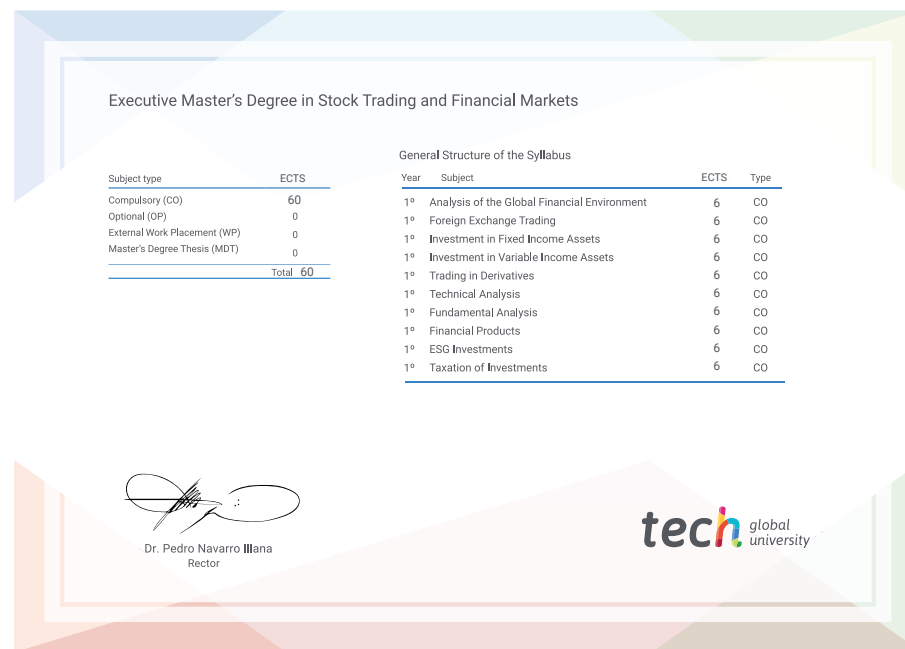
Executive Master’s Degree in Stock Trading and Financial Markets

| Subject type | ECTS |
|---|---|
| Compulsory (CO) | 60 |
| Optional (OP) | 0 |
| External Work Placement (WP) | 0 |
| Master’s Degree Thesis (MDT) | 0 |
| Total | 60 |

General Structure of the Syllabus

| Year | Subject | ECTS | Type |
|---|---|---|---|
| 1º | Analysis of the Global Financial Environment | 6 | CO |
| 1º | Foreign Exchange Trading | 6 | CO |
| 1º | Investment in Fixed Income Assets | 6 | CO |
| 1º | Investment in Variable Income Assets | 6 | CO |
| 1º | Trading in Derivatives | 6 | CO |
| 1º | Technical Analysis | 6 | CO |
| 1º | Fundamental Analysis | 6 | CO |
| 1º | Financial Products | 6 | CO |
| 1º | ESG Investments | 6 | CO |
| 1º | Taxation of Investments | 6 | CO |

Dr. Pedro Navarro Illana
Rector

tech global university